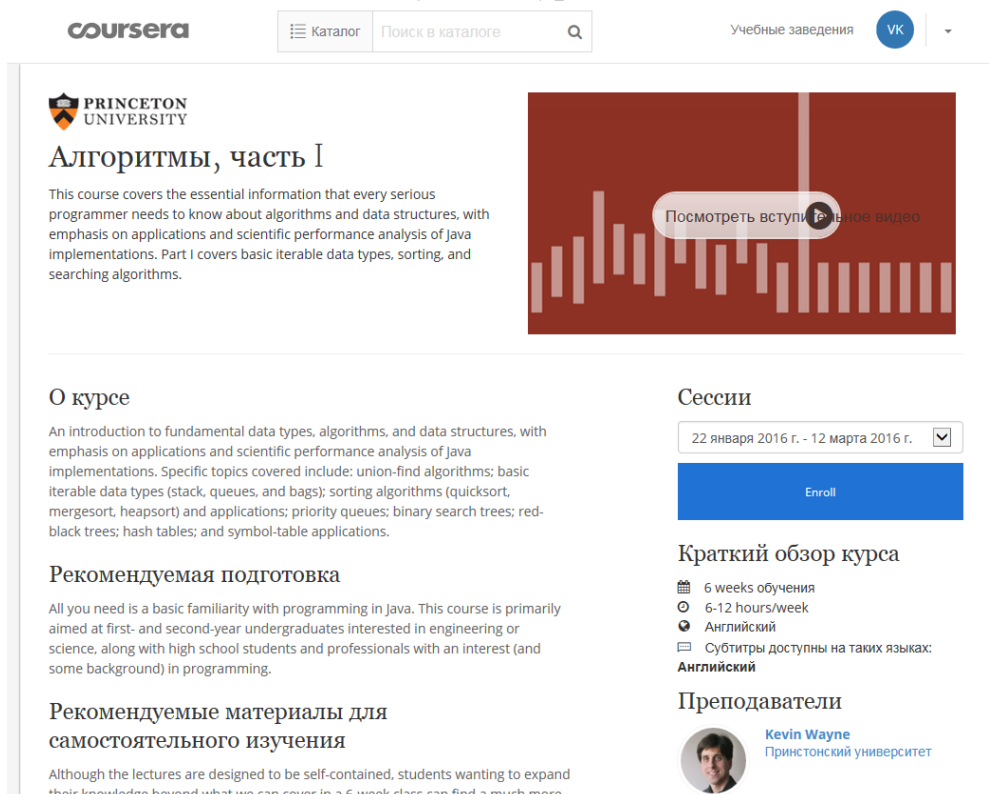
coursera

Каталог | Поиск в каталоге

Учебные заведения VK

PRINCETON UNIVERSITY

Алгоритмы, часть I

This course covers the essential information that every serious programmer needs to know about algorithms and data structures, with emphasis on applications and scientific performance analysis of Java implementations. Part I covers basic iterable data types, sorting, and searching algorithms.

Посмотреть вступительное видео

О курсе

An introduction to fundamental data types, algorithms, and data structures, with emphasis on applications and scientific performance analysis of Java implementations. Specific topics covered include: union-find algorithms; basic iterable data types (stack, queues, and bags); sorting algorithms (quicksort, mergesort, heapsort) and applications; priority queues; binary search trees; red-black trees; hash tables; and symbol-table applications.

Рекомендуемая подготовка

All you need is a basic familiarity with programming in Java. This course is primarily aimed at first- and second-year undergraduates interested in engineering or science, along with high school students and professionals with an interest (and some background) in programming.

Рекомендуемые материалы для самостоятельного изучения

Although the lectures are designed to be self-contained, students wanting to expand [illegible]

Сессии

22 января 2016 г. - 12 марта 2016 г.

Enroll

Краткий обзор курса

6 weeks обучения

6-12 hours/week

Английский

Субтитры доступны на таких языках: Английский

Преподаватели

Kevin Wayne
Принстонский университет